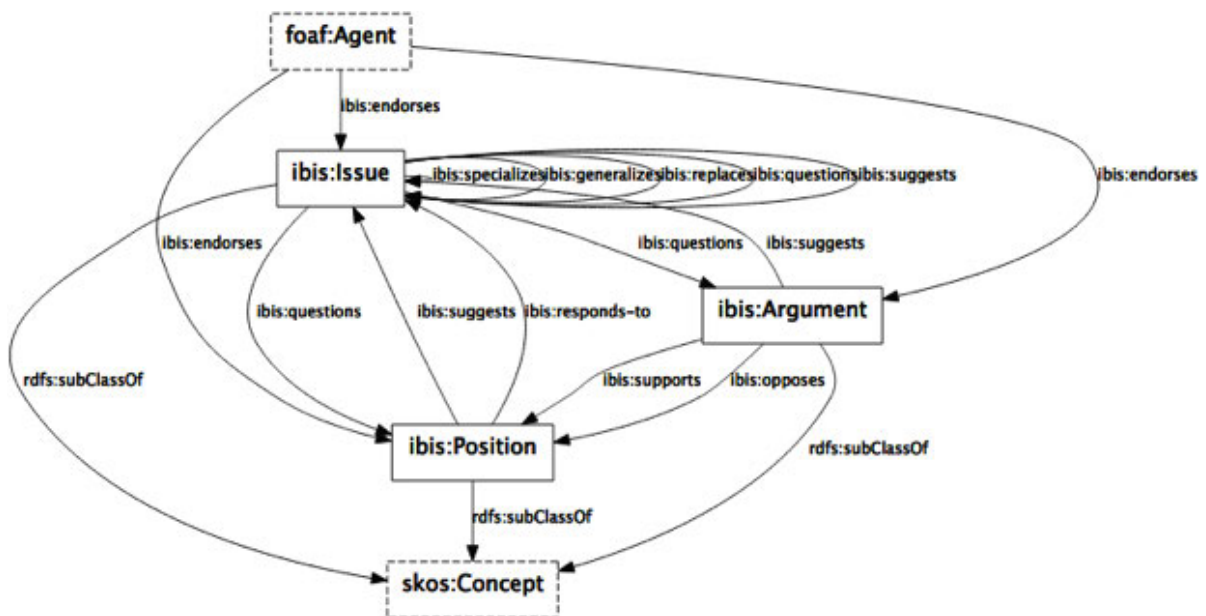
foaf:Agent

ibis:endorses

ibis:Issue

ibis:specializesibis:generalizesibis:replacesibis:questionsibis:suggests

ibis:endorses

ibis:endorses

ibis:questions

ibis:suggests

ibis:Argument

ibis:questions

ibis:suggests

ibis:responds-to

rdfs:subClassOf

ibis:supports

ibis:opposes

ibis:Position

rdfs:subClassOf

rdfs:subClassOf

skos:Concept